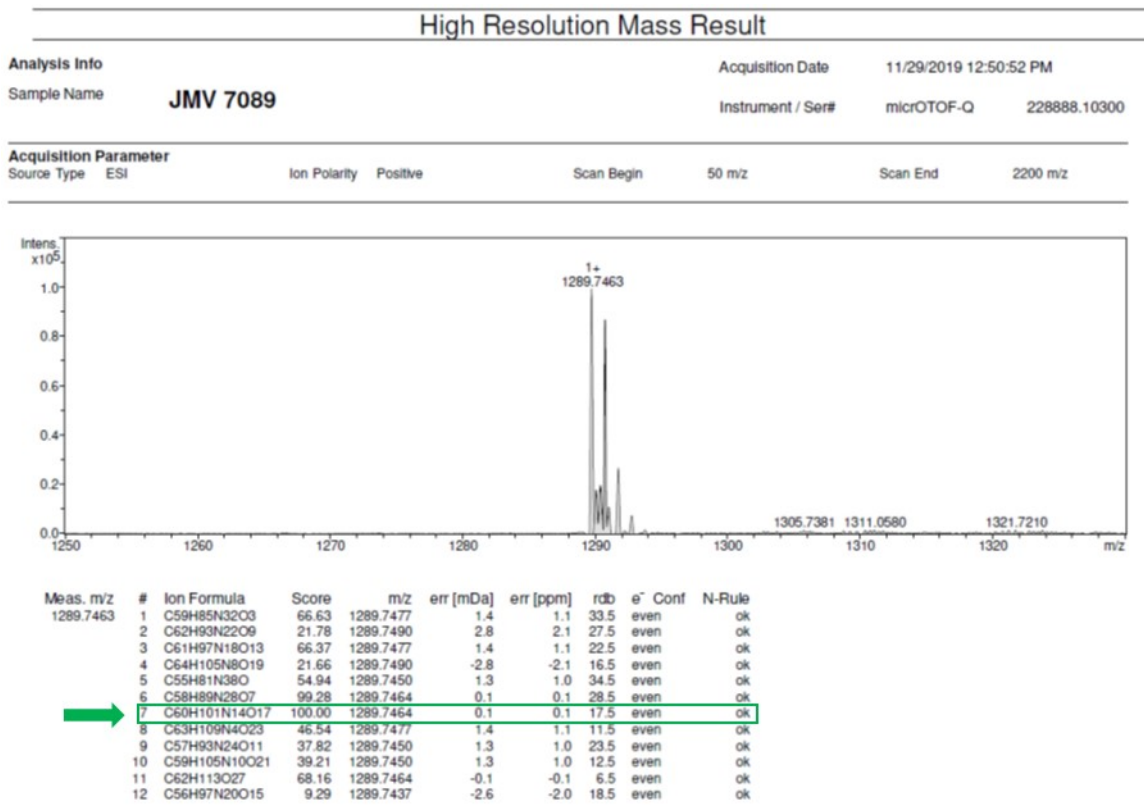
High Resolution Mass Result

Analysis Info
Sample Name JMV 7089

Acquisition Date 11/29/2019 12:50:52 PM
Instrument / Ser# micrOTOF-Q 228888.10300

Acquisition Parameter
Source Type ESI
Ion Polarity Positive
Scan Begin 50 m/z
Scan End 2200 m/z

Intens.
x10$^5$
1.0
0.8
0.6
0.4
0.2
0.0
1+
1289.7463
1305.7381 1311.0580 1321.7210
1250 1260 1270 1280 1290 1300 1310 1320 m/z

| Meas. m/z | # | Ion Formula | Score | m/z | err [mDa] | err [ppm] | rdb | e⁻ Conf | N-Rule |
|---|---|---|---|---|---|---|---|---|---|
| 1289.7463 | 1 | C59H85N32O3 | 66.63 | 1289.7477 | 1.4 | 1.1 | 33.5 | even | ok |
| | 2 | C62H93N22O9 | 21.78 | 1289.7490 | 2.8 | 2.1 | 27.5 | even | ok |
| | 3 | C61H97N18O13 | 66.37 | 1289.7477 | 1.4 | 1.1 | 22.5 | even | ok |
| | 4 | C64H105N8O19 | 21.66 | 1289.7490 | -2.8 | -2.1 | 16.5 | even | ok |
| | 5 | C55H81N38O | 54.94 | 1289.7450 | 1.3 | 1.0 | 34.5 | even | ok |
| | 6 | C58H89N28O7 | 99.28 | 1289.7464 | 0.1 | 0.1 | 28.5 | even | ok |
| | 7 | C60H101N14O17 | 100.00 | 1289.7464 | 0.1 | 0.1 | 17.5 | even | ok |
| | 8 | C63H109N4O23 | 46.54 | 1289.7477 | 1.4 | 1.1 | 11.5 | even | ok |
| | 9 | C57H93N24O11 | 37.82 | 1289.7450 | 1.3 | 1.0 | 23.5 | even | ok |
| | 10 | C59H105N10O21 | 39.21 | 1289.7450 | 1.3 | 1.0 | 12.5 | even | ok |
| | 11 | C62H113O27 | 68.16 | 1289.7464 | -0.1 | -0.1 | 6.5 | even | ok |
| | 12 | C56H97N20O15 | 9.29 | 1289.7437 | -2.6 | -2.0 | 18.5 | even | ok |